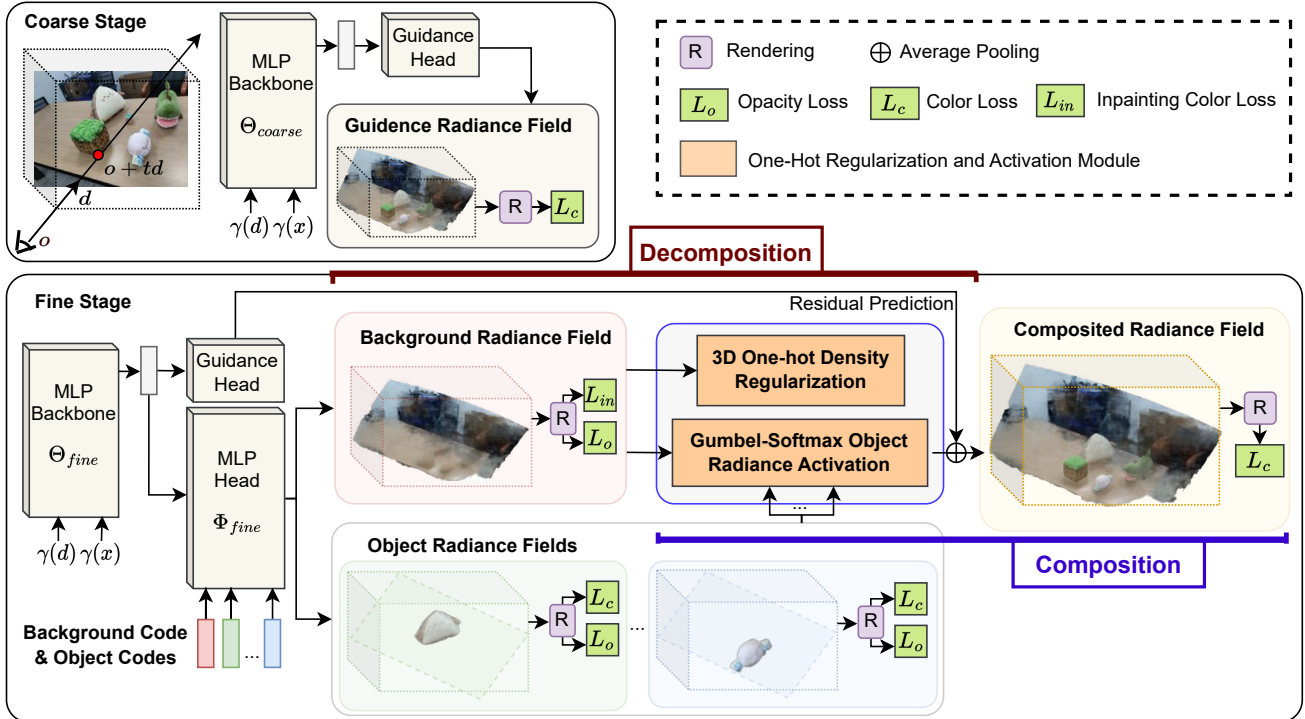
Coarse Stage

$o+td$

$d$

$o$

MLP Backbone

$\Theta_{coarse}$

$\gamma(d)$ $\gamma(x)$

Guidance Head

Guidence Radiance Field

R

$L_c$

R Rendering

$\oplus$ Average Pooling

$L_o$ Opacity Loss

$L_c$ Color Loss

$L_{in}$ Inpainting Color Loss

One-Hot Regularization and Activation Module

Decomposition

Fine Stage

MLP Backbone

$\Theta_{fine}$

$\gamma(d)$ $\gamma(x)$

Guidance Head

MLP Head

$\Phi_{fine}$

Background Code & Object Codes

...

Residual Prediction

Background Radiance Field

R

$L_{in}$

$L_o$

3D One-hot Density Regularization

Gumbel-Softmax Object Radiance Activation

...

Composited Radiance Field

R

$L_c$

Object Radiance Fields

R

$L_c$

$L_o$

...

R

$L_c$

$L_o$

Composition